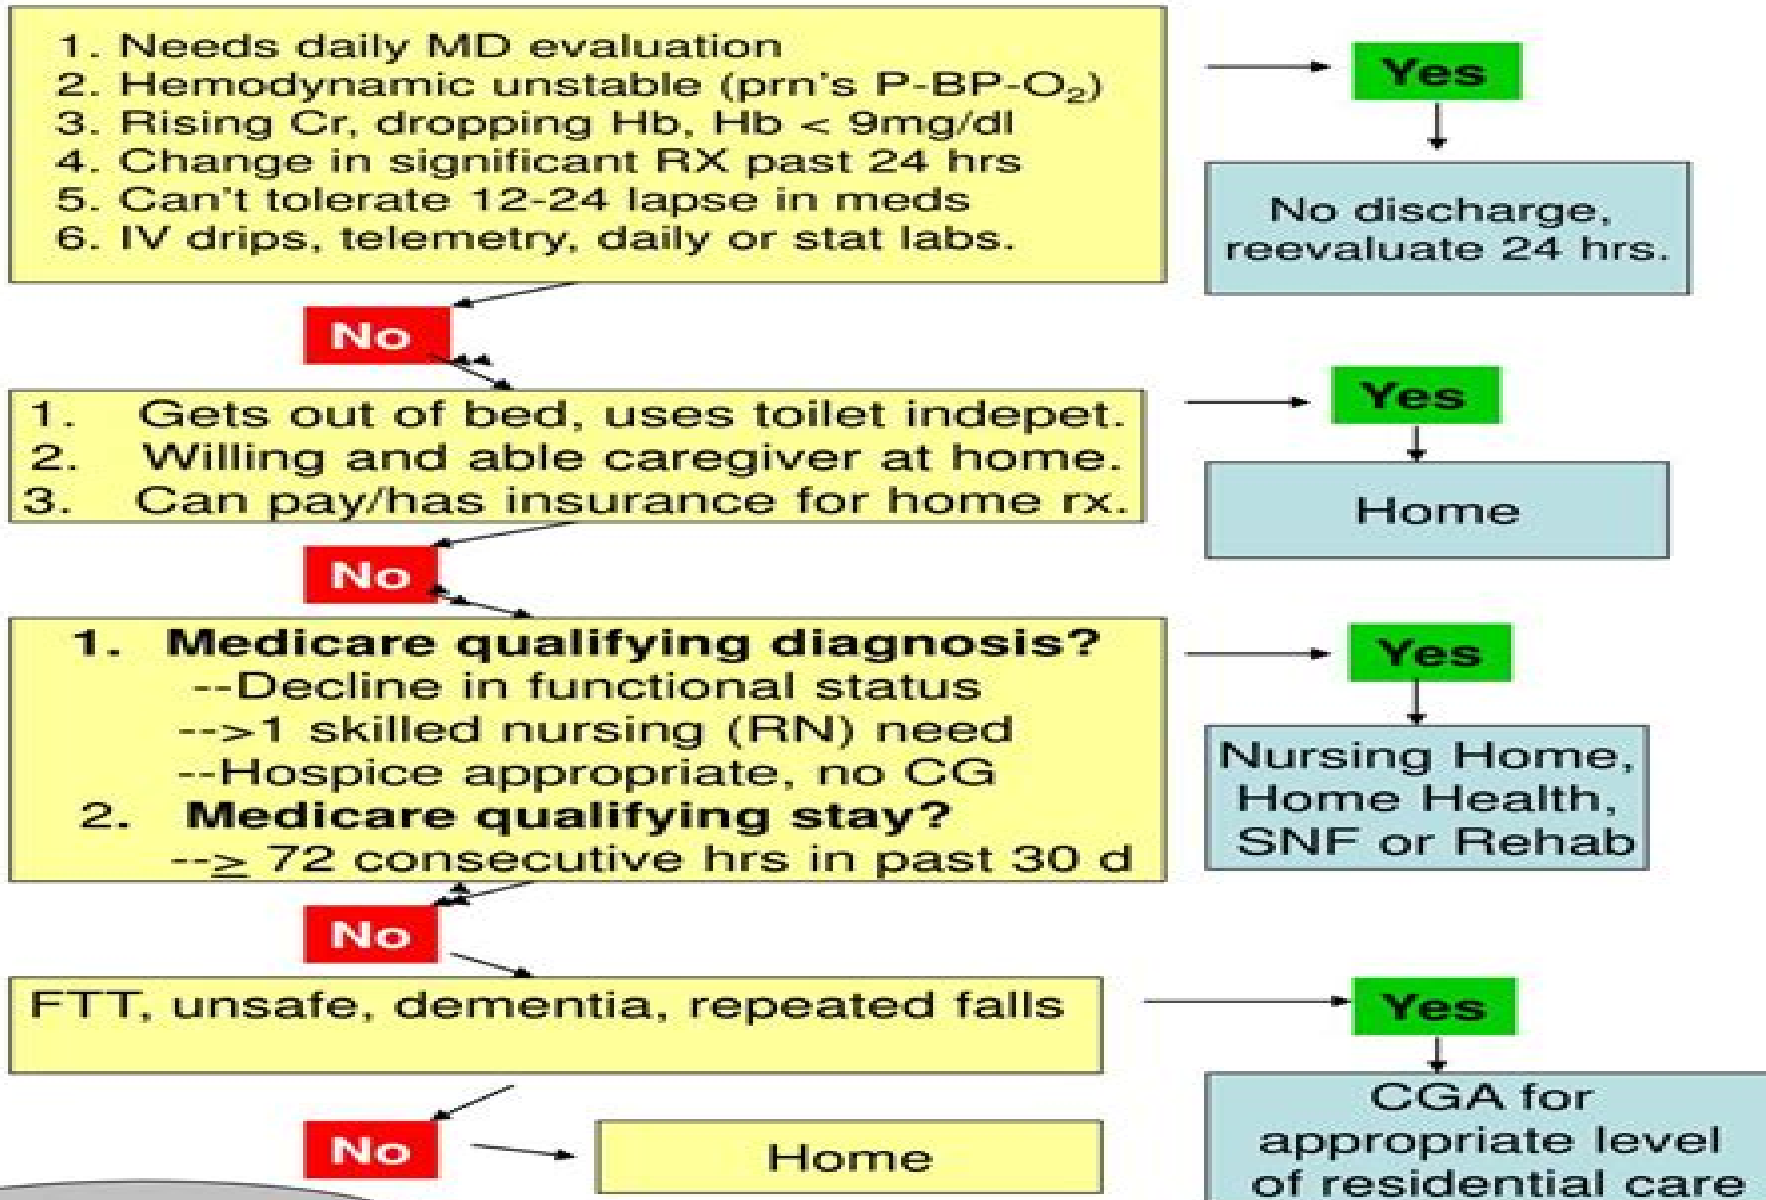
1. Needs daily MD evaluation
2. Hemodynamic unstable (prn's P-BP-$O_2$)
3. Rising Cr, dropping Hb, Hb < 9mg/dl
4. Change in significant RX past 24 hrs
5. Can't tolerate 12-24 lapse in meds
6. IV drips, telemetry, daily or stat labs.

Yes

No discharge, reevaluate 24 hrs.

No

1. Gets out of bed, uses toilet indepet.
2. Willing and able caregiver at home.
3. Can pay/has insurance for home rx.

Yes

Home

No

1. Medicare qualifying diagnosis?
--Decline in functional status
-->1 skilled nursing (RN) need
--Hospice appropriate, no CG
2. Medicare qualifying stay?
--$\geq$ 72 consecutive hrs in past 30 d

Yes

Nursing Home, Home Health, SNF or Rehab

No

FTT, unsafe, dementia, repeated falls

Yes

CGA for appropriate level of residential care

No

Home